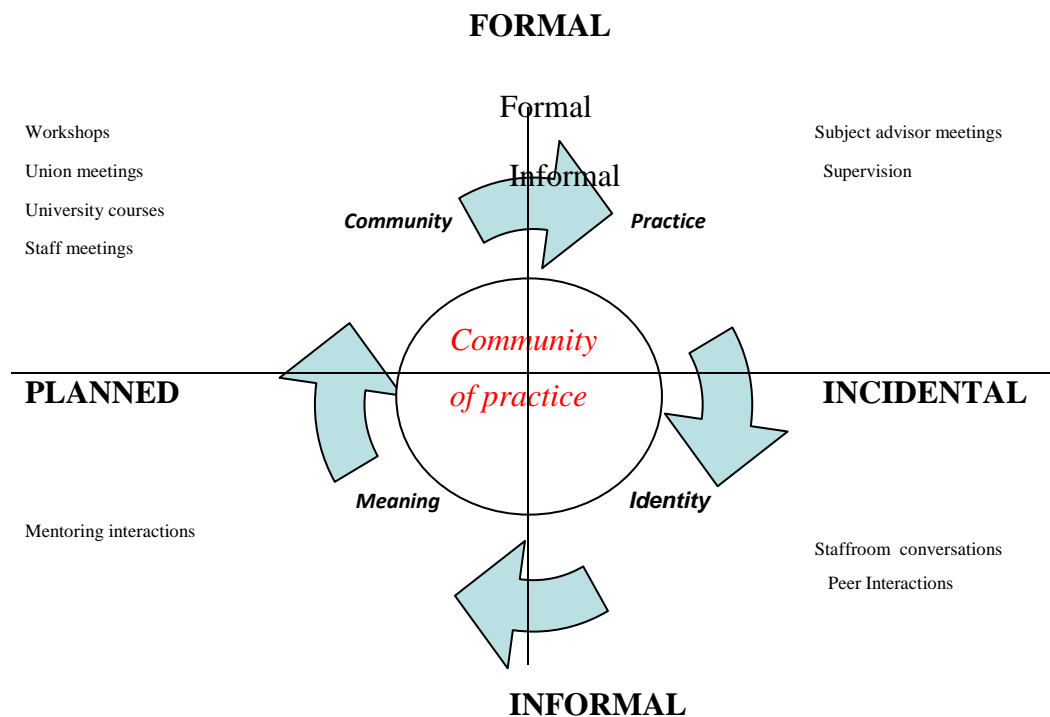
FORMAL

Formal

Informal

Workshops

Union meetings

University courses

Staff meetings

Subject advisor meetings

Supervision

Community

Practice

Community of practice

PLANNED

INCIDENTAL

Meaning

Identity

Mentoring interactions

Staffroom conversations

Peer Interactions

INFORMAL